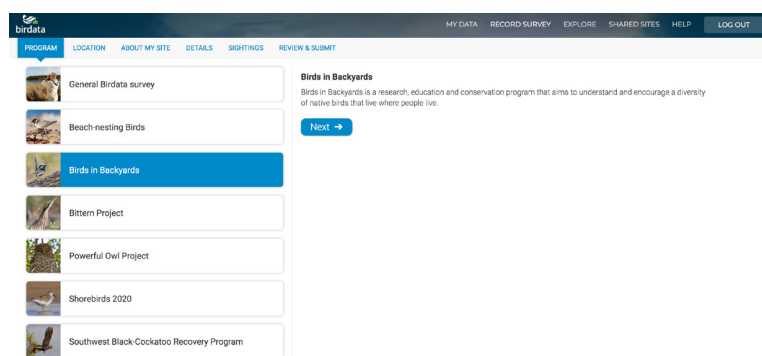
birdata

MY DATA RECORD SURVEY EXPLORE SHARED SITES HELP LOG OUT

PROGRAM LOCATION ABOUT MY SITE DETAILS SIGHTINGS REVIEW & SUBMIT

General Birdata survey

Beach-nesting Birds

Birds in Backyards

Bittern Project

Powerful Owl Project

Shorebirds 2020

Southwest Black-Cockatoo Recovery Program

Birds in Backyards

Birds in Backyards is a research, education and conservation program that aims to understand and encourage a diversity of native birds that live where people live.

Next →